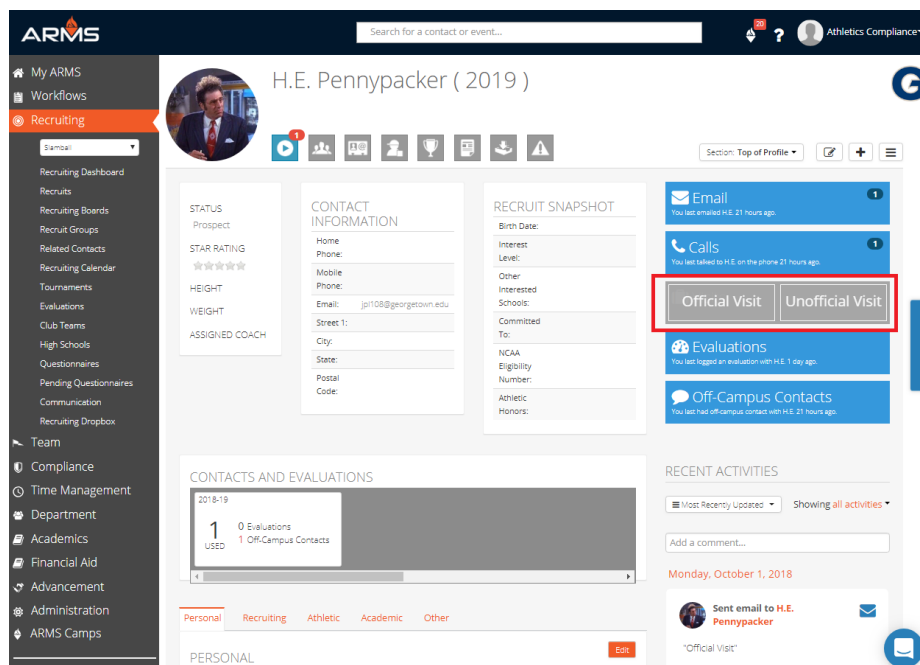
ARMS

Search for a contact or event...

20

?

Athletics Compliance

My ARMS
Workflows
Recruiting
Slamball
Recruiting Dashboard
Recruits
Recruiting Boards
Recruit Groups
Related Contacts
Recruiting Calendar
Tournaments
Evaluations
Club Teams
High Schools
Questionnaires
Pending Questionnaires
Communication
Recruiting Dropbox
Team
Compliance
Time Management
Department
Academics
Financial Aid
Advancement
Administration
ARMS Camps

H.E. Pennypacker ( 2019 )

1

Section: Top of Profile

STATUS
Prospect
STAR RATING
HEIGHT
WEIGHT
ASSIGNED COACH

CONTACT INFORMATION
Home Phone:
Mobile Phone:
Email: jpl108@georgetown.edu
Street 1:
City:
State:
Postal Code:

RECRUIT SNAPSHOT
Birth Date:
Interest Level:
Other Interested Schools:
Committed To:
NCAA Eligibility Number:
Athletic Honors:

Email 1
You last emailed H.E. 21 hours ago.

Calls 1
You last talked to H.E. on the phone 21 hours ago.

Official Visit
Unofficial Visit

Evaluations
You last logged an evaluation with H.E. 1 day ago.

Off-Campus Contacts
You last had off-campus contact with H.E. 21 hours ago.

CONTACTS AND EVALUATIONS
2018-19
1
USED
0 Evaluations
1 Off-Campus Contacts

RECENT ACTIVITIES
Most Recently Updated
Showing all activities
Add a comment...
Monday, October 1, 2018
Sent email to H.E. Pennypacker
"Official Visit"

Personal Recruiting Athletic Academic Other
PERSONAL
Edit